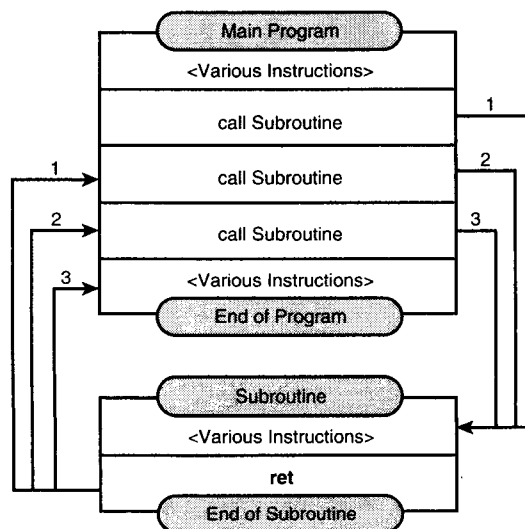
Main Program

<Various Instructions>

call Subroutine

call Subroutine

call Subroutine

<Various Instructions>

End of Program

1

2

3

1

2

3

Subroutine

<Various Instructions>

ret

End of Subroutine